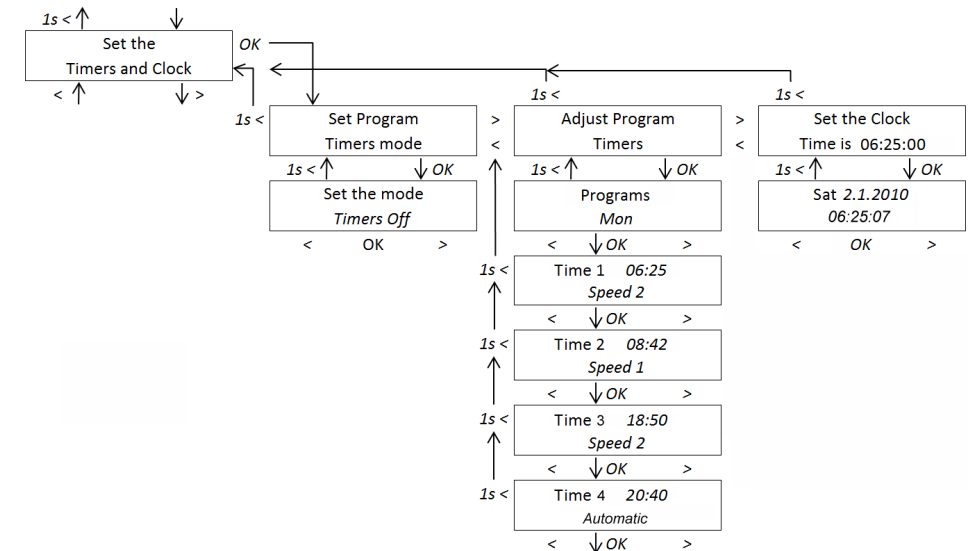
1s < ↑ ↓

Set the
Timers and Clock

OK

< ↑ ↓ >

1s <

1s <

1s <

Set Program
Timers mode

>
<

Adjust Program
Timers

>
<

Set the Clock
Time is 06:25:00

1s < ↑ ↓ OK

1s < ↑ ↓ OK

1s < ↑ ↓ OK

Set the mode
*Timers Off*

< OK >

Programs
*Mon*

< ↓ OK >

Sat *2.1.2010*
*06:25:07*

< *OK* >

1s <
Time 1 *06:25*
*Speed 2*

< ↓ OK >

1s <
Time 2 *08:42*
*Speed 1*

< ↓ OK >

1s <
Time 3 *18:50*
*Speed 2*

< ↓ OK >

1s <
Time 4 *20:40*
*Automatic*

< ↓ OK >